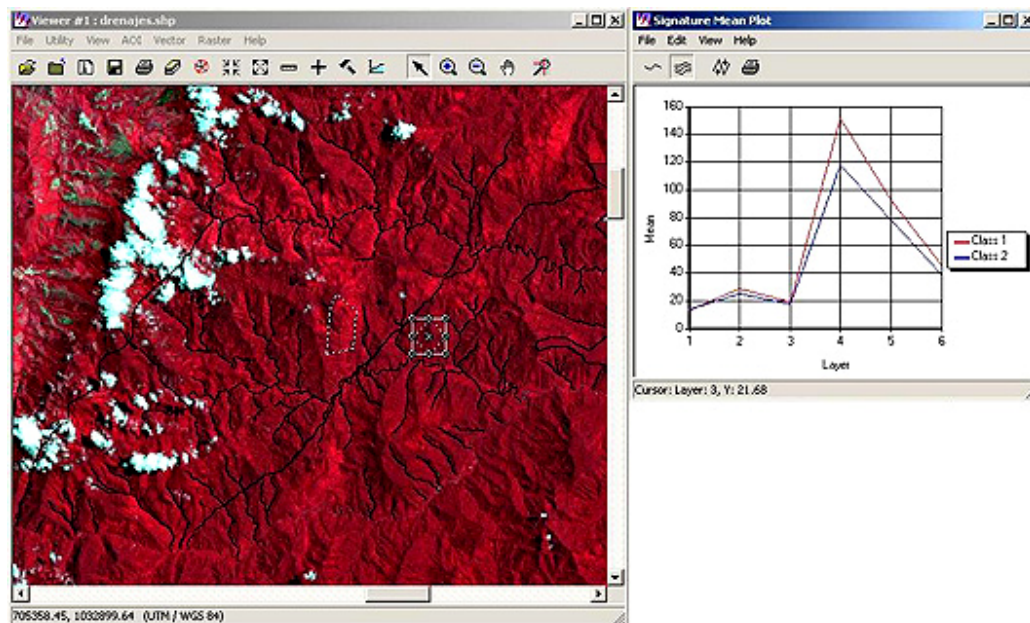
Viewer #1 : drenajes.shp

File Utility View AOI Vector Raster Help

705358.45, 1032899.64 (UTM / WGS 84)

Signature Mean Plot

File Edit View Help

160
140
120
100
80
60
40
20
0

Mean

1 2 3 4 5 6

Layer

Class 1
Class 2

Cursor: Layer: 3, Y: 21.68